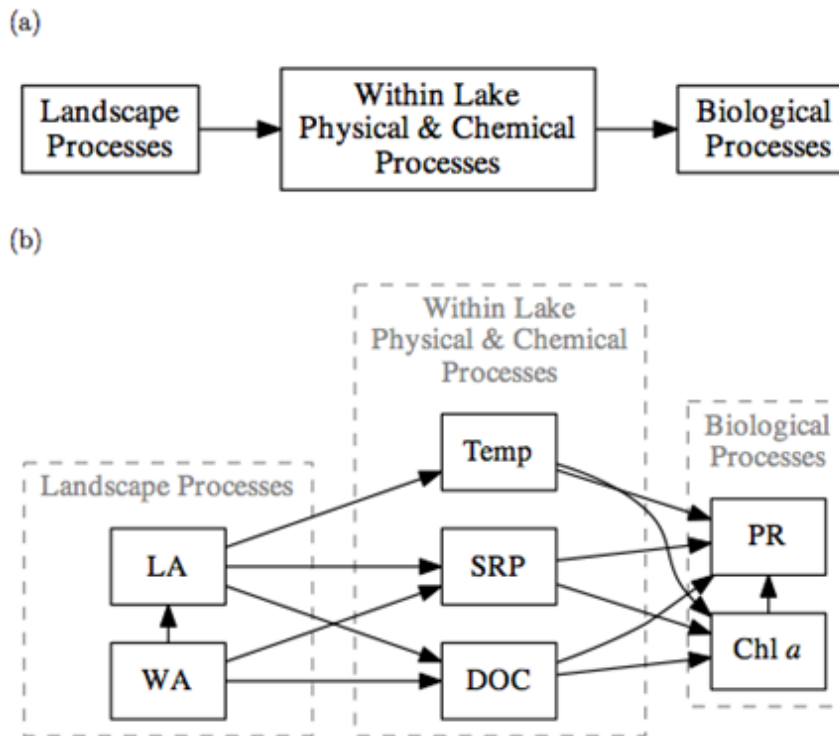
(a)

Landscape Processes

Within Lake Physical & Chemical Processes

Biological Processes

(b)

Within Lake Physical & Chemical Processes

Biological Processes

Landscape Processes

Temp

LA

SRP

PR

WA

DOC

Chl *a*